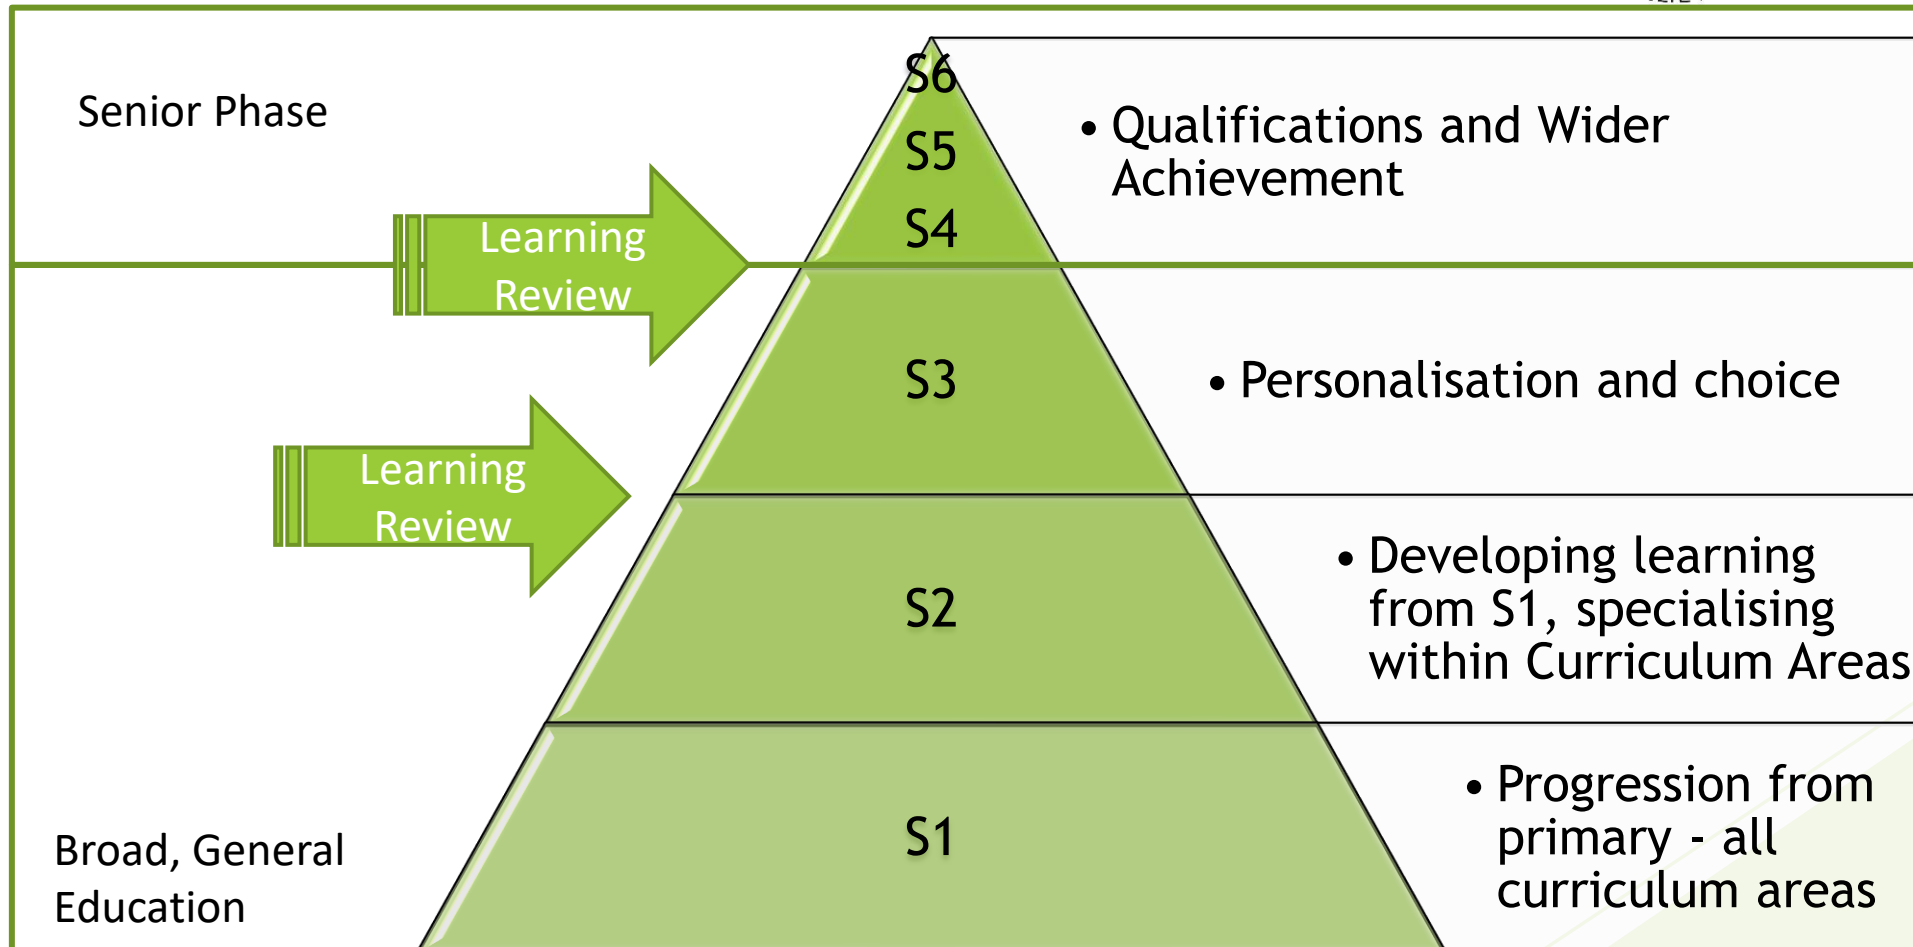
Senior Phase

S6

S5

S4

• Qualifications and Wider Achievement

Learning Review

S3

• Personalisation and choice

Learning Review

S2

• Developing learning from S1, specialising within Curriculum Areas

S1

• Progression from primary - all curriculum areas

Broad, General Education